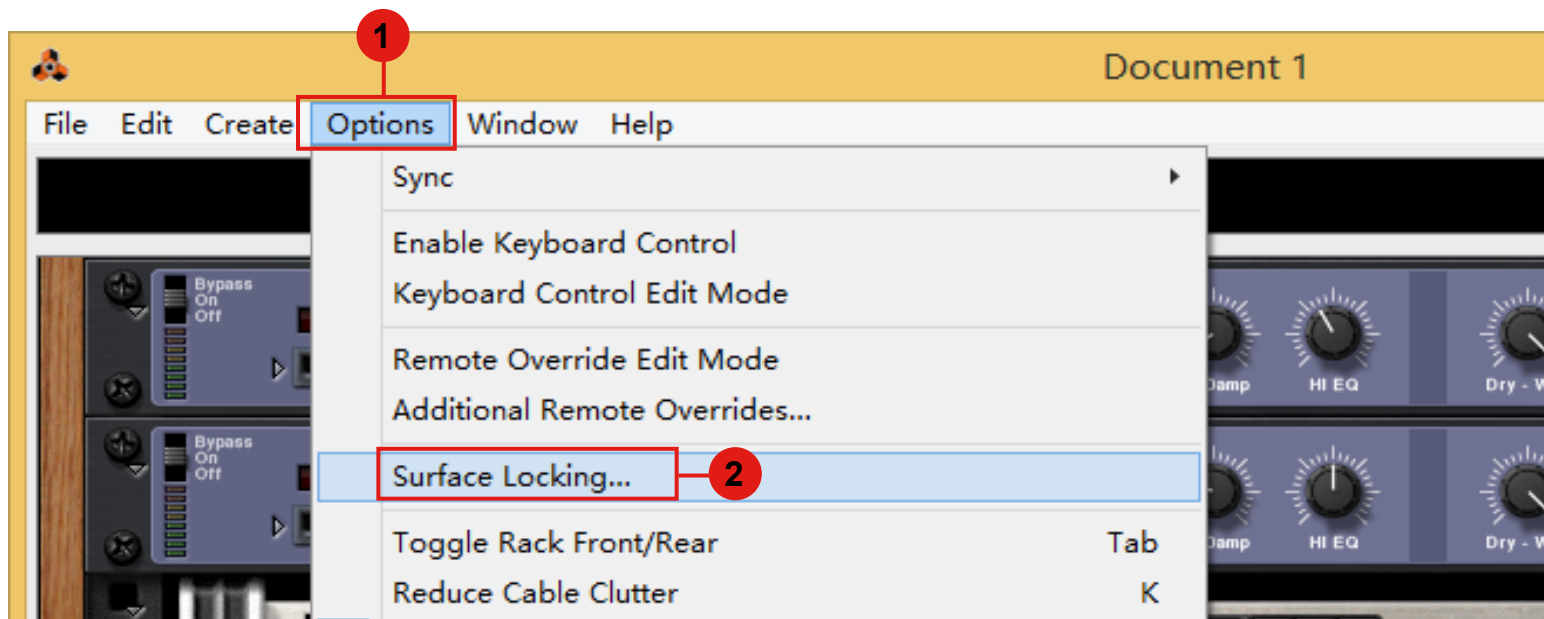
1

Document 1

File Edit Create Options Window Help

Sync

Enable Keyboard Control
Keyboard Control Edit Mode

Remote Override Edit Mode
Additional Remote Overrides...

Surface Locking...

2

Toggle Rack Front/Rear Tab
Reduce Cable Clutter K

Bypass
On
Off

Bypass
On
Off

Damp
HI EQ
Dry - W

Damp
HI EQ
Dry - W